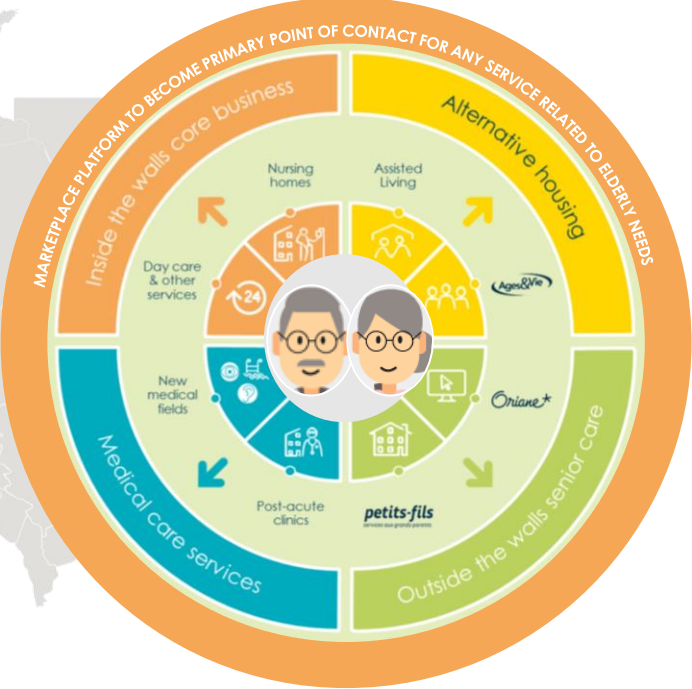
MARKETPLACE PLATFORM TO BECOME PRIMARY POINT OF CONTACT FOR ANY SERVICE RELATED TO ELDERLY NEEDS

Inside the walls care business

Alternative housing

Medical care services

Outside the walls senior care

Nursing homes

Assisted Living

Day care & other services

24

Ages&Vie

New medical fields

Oriane

Post-acute clinics

petits-fils
services aux grands parents